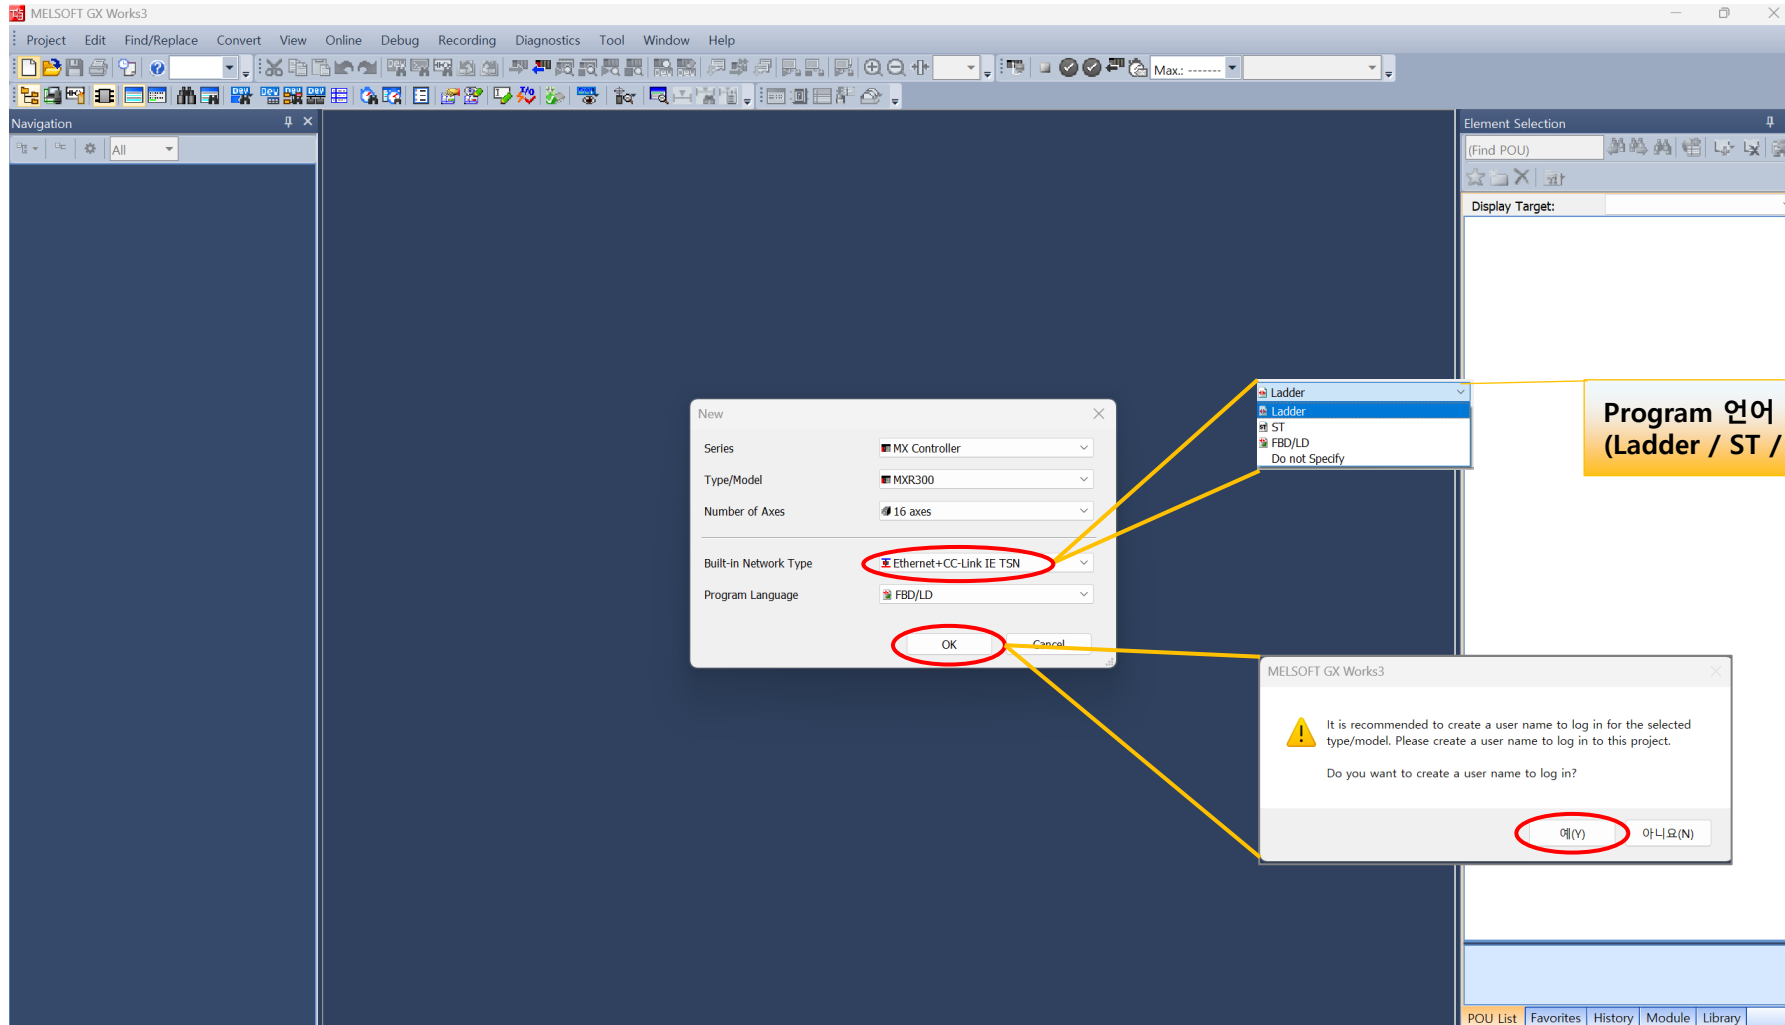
MELSOFT GX Works3

Project Edit Find/Replace Convert View Online Debug Recording Diagnostics Tool Window Help

Max.: -------

Navigation

All

Element Selection

(Find POU)

Display Target:

New

Series MX Controller

Type/Model MXR300

Number of Axes 16 axes

Built-in Network Type Ethernet+CC-Link IE TSN

Program Language FBD/LD

OK Cancel

Ladder
Ladder
ST
FBD/LD
Do not Specify

Program 언어
(Ladder / ST /

MELSOFT GX Works3

It is recommended to create a user name to log in for the selected type/model. Please create a user name to log in to this project.

Do you want to create a user name to log in?

예(Y) 아니요(N)

POU List Favorites History Module Library